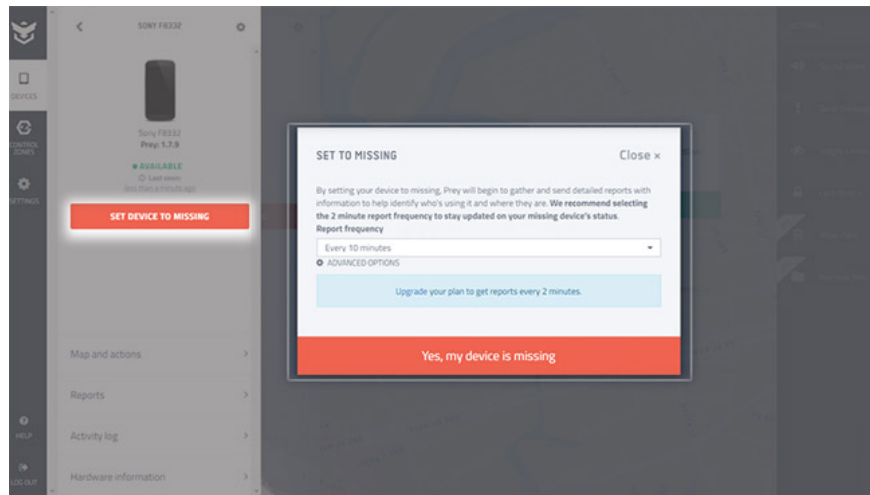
SONY F8232

DEVICES

CONTROL ZONES

SETTINGS

Sony F8232
Prey: 1.7.9

● AVAILABLE
Last seen:
less than a minute ago

SET DEVICE TO MISSING

Map and actions

Reports

Activity log

Hardware information

HELP

LOG OUT

SET TO MISSING

Close ×

By setting your device to missing, Prey will begin to gather and send detailed reports with information to help identify who's using it and where they are. **We recommend selecting the 2 minute report frequency to stay updated on your missing device's status.**

**Report frequency**

Every 10 minutes

ADVANCED OPTIONS

Upgrade your plan to get reports every 2 minutes.

Yes, my device is missing